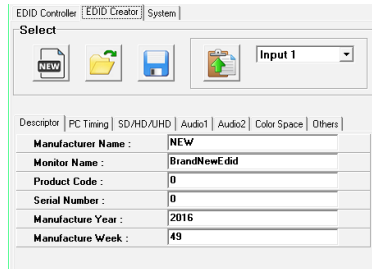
EDID Controller | EDID Creator | System

Select

NEW

Input 1

Descriptor | PC Timing | SD/HD/UHD | Audio1 | Audio2 | Color Space | Others

| | |
|---|---|
| Manufacturer Name : | NEW |
| Monitor Name : | BrandNewEdid |
| Product Code : | 0 |
| Serial Number : | 0 |
| Manufacture Year : | 2016 |
| Manufacture Week : | 49 |